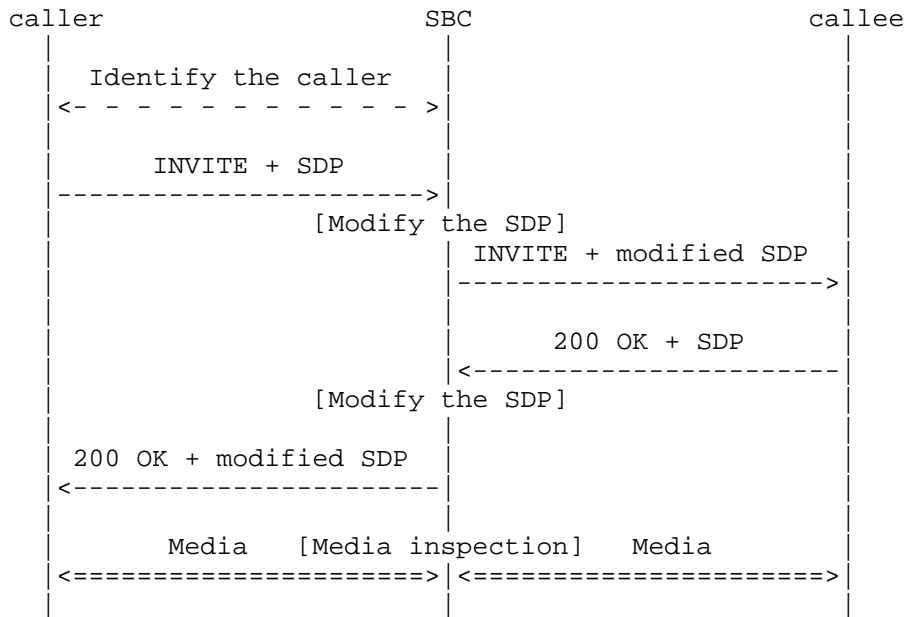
caller SBC callee

Identify the caller
<- - - - - - - - - - - >

INVITE + SDP
---------------------->

[Modify the SDP]

INVITE + modified SDP
---------------------->

200 OK + SDP
<----------------------

[Modify the SDP]

200 OK + modified SDP
<----------------------

Media [Media inspection] Media
<=====================>|<=====================>